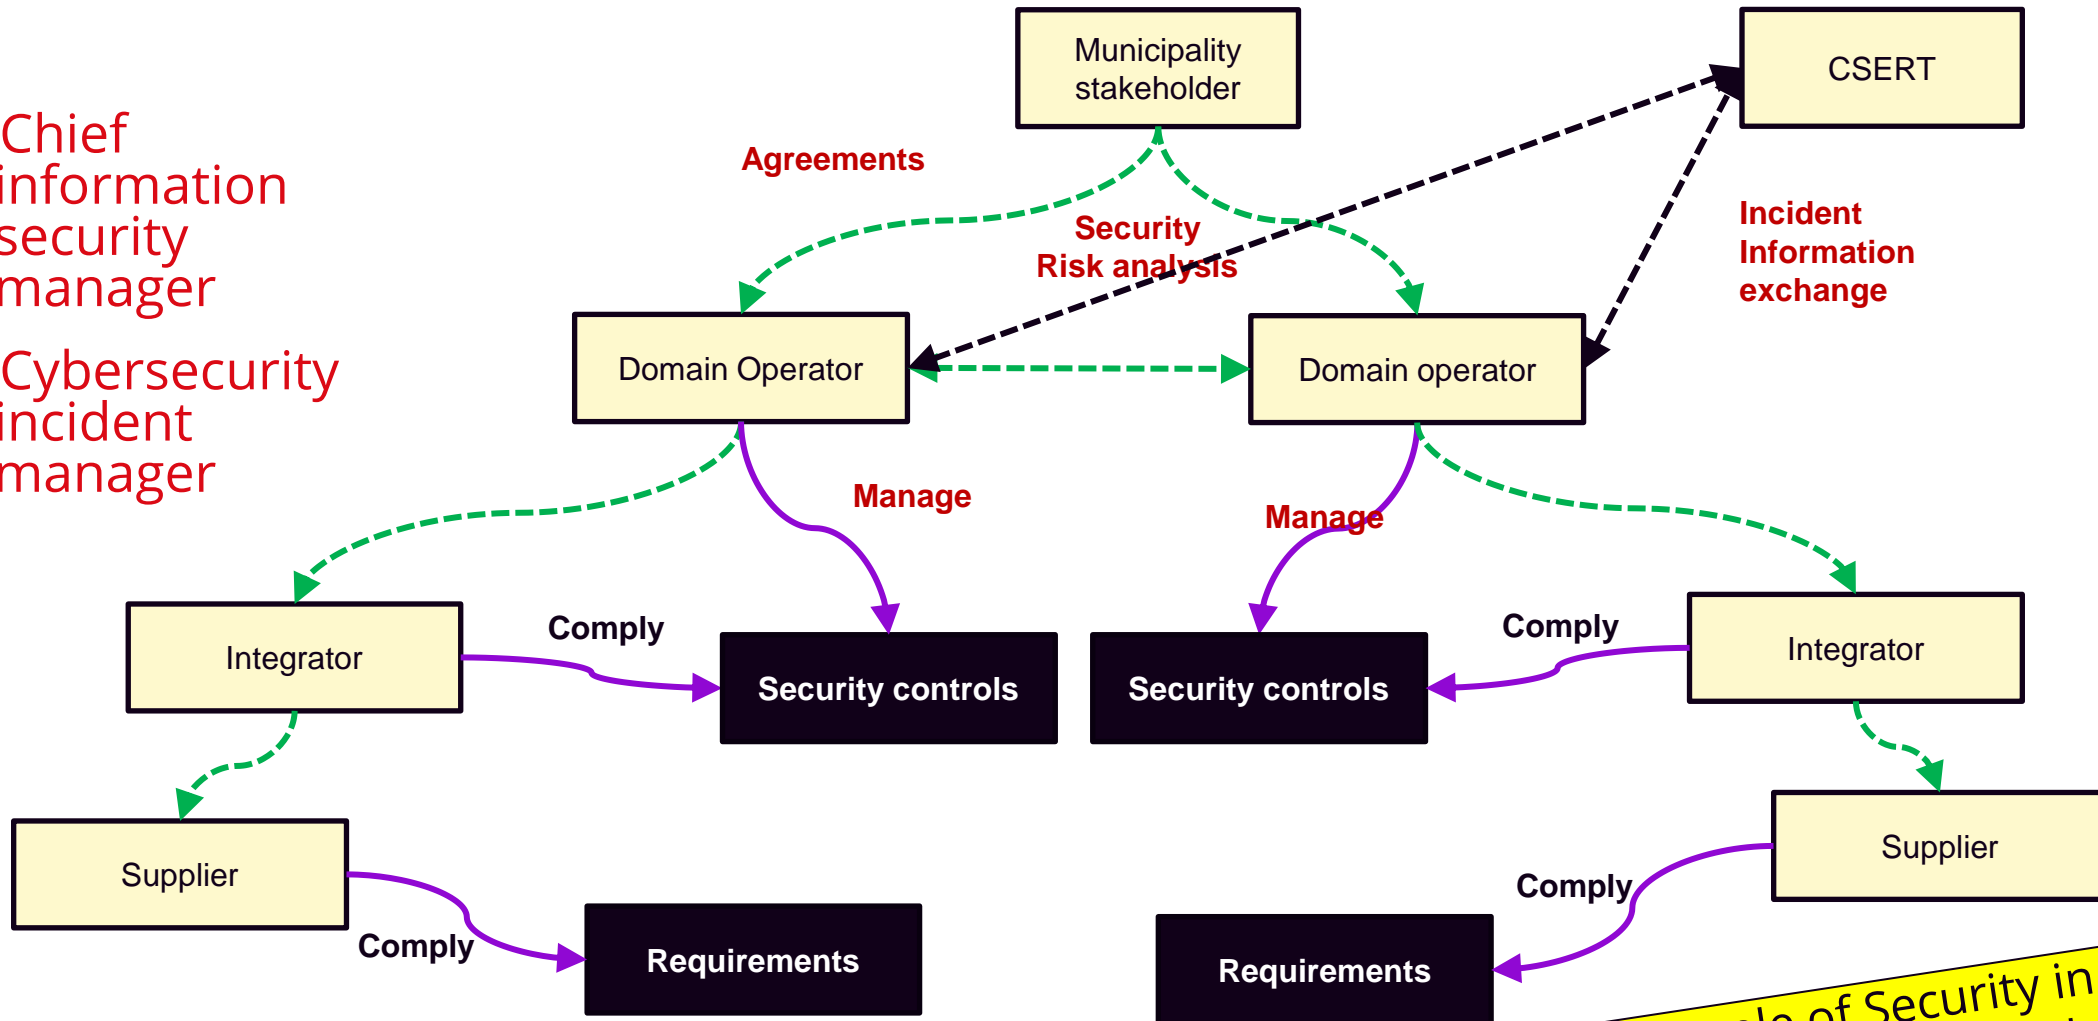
Chief information security manager

Cybersecurity incident manager

Municipality stakeholder

CSERT

Agreements

Security Risk analysis

Incident Information exchange

Domain Operator

Domain operator

Manage

Manage

Integrator

Comply

Security controls

Security controls

Comply

Integrator

Supplier

Supplier

Comply

Comply

Requirements

Requirements

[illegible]le of Security in